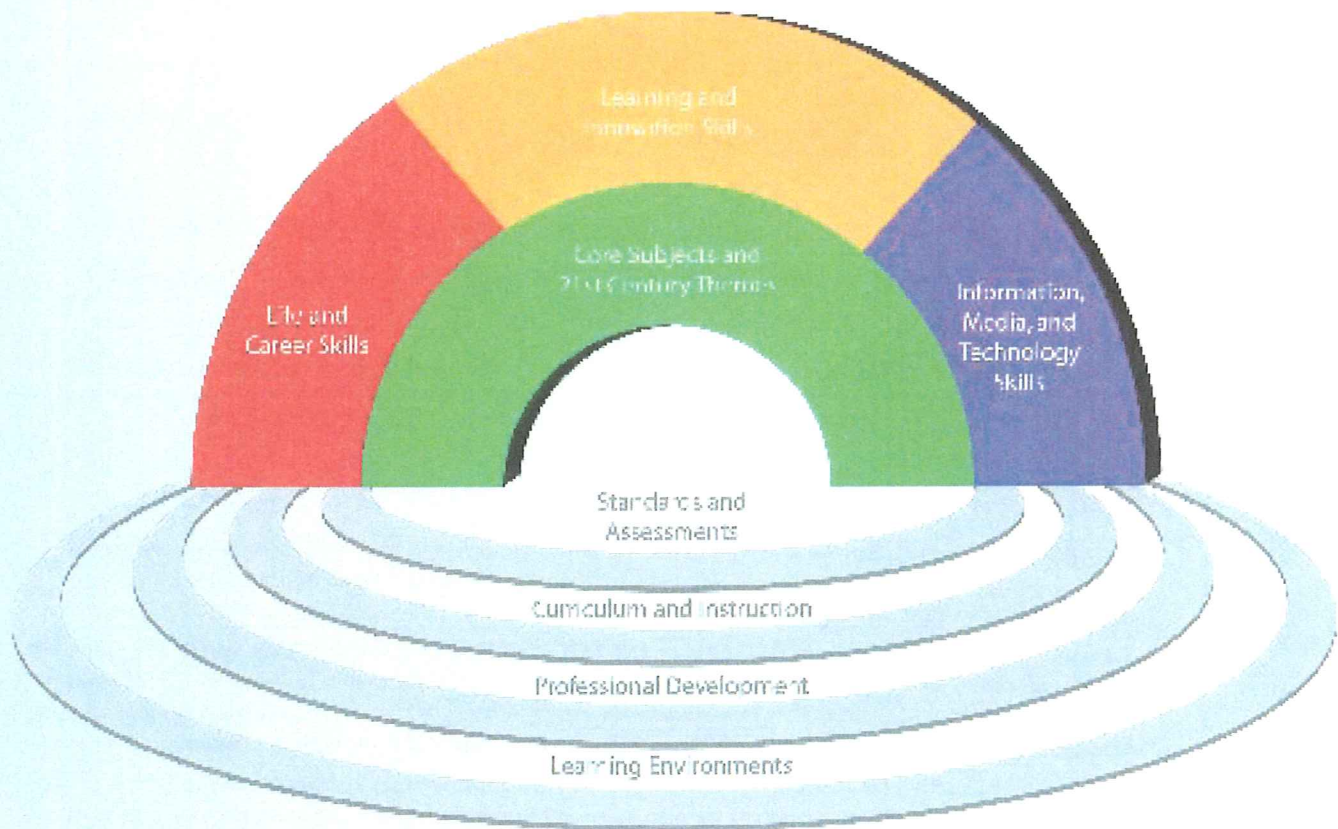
Learning and Innovation Skills

Core Subjects and 21st Century Themes

Life and Career Skills

Information, Media, and Technology Skills

Standards and Assessments

Curriculum and Instruction

Professional Development

Learning Environments